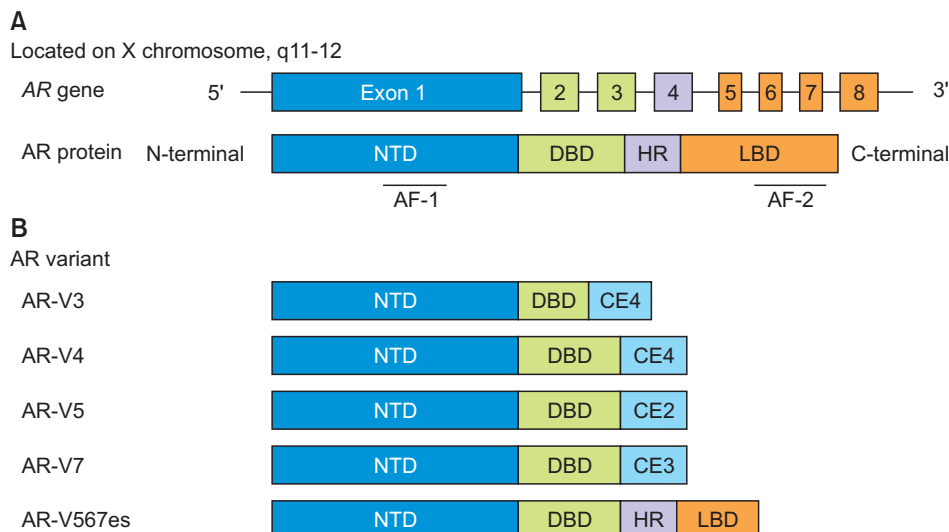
A

Located on X chromosome, q11-12

*AR* gene 5' Exon 1 2 3 4 5 6 7 8 3'

AR protein N-terminal NTD DBD HR LBD C-terminal

AF-1 AF-2

B

AR variant

AR-V3 NTD DBD CE4

AR-V4 NTD DBD CE4

AR-V5 NTD DBD CE2

AR-V7 NTD DBD CE3

AR-V567es NTD DBD HR LBD